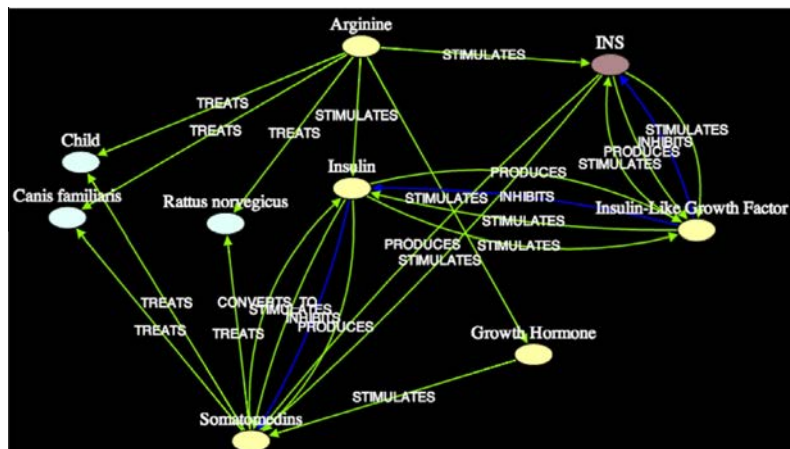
Arginine
STIMULATES
INS
TREATS
TREATS
STIMULATES
TREATS
Child
STIMULATES
INHIBITS
PRODUCES
STIMULATES
Insulin
PRODUCES
Canis familiaris
Rattus norvegicus
STIMULATES
INHIBITS
Insulin-Like Growth Factor
STIMULATES
STIMULATES
PRODUCES
STIMULATES
TREATS
CONVERTS TO
STIMULATES
INHIBITS
PRODUCES
Growth Hormone
TREATS
TREATS
STIMULATES
Somatomedins